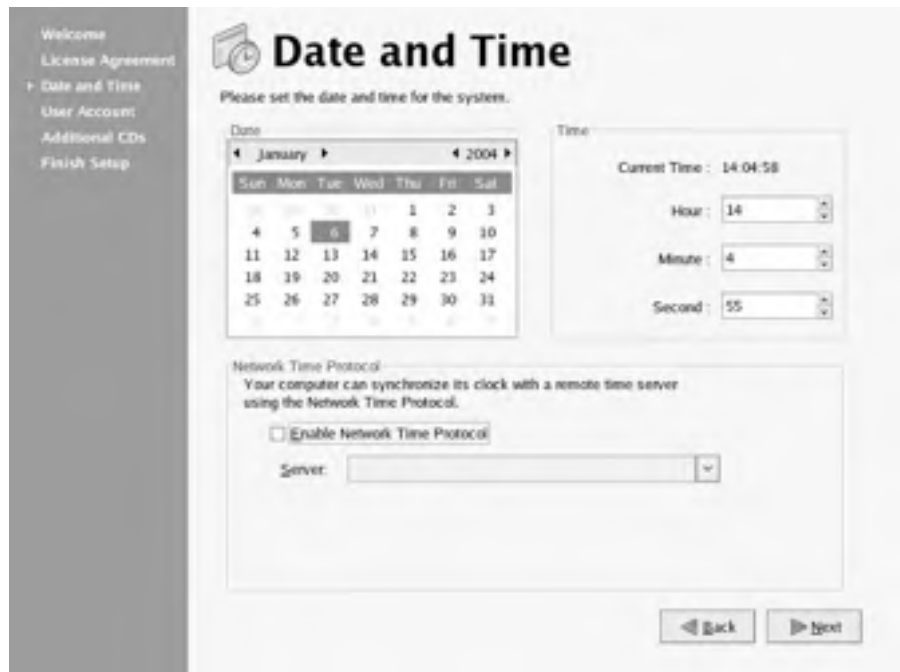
Welcome
License Agreement
Date and Time
User Account
Additional CDs
Finish Setup

Date and Time

Please set the date and time for the system.

Date

January 2004

| Sun | Mon | Tue | Wed | Thu | Fri | Sat |
|---|---|---|---|---|---|---|
| 28 | 29 | 30 | 31 | 1 | 2 | 3 |
| 4 | 5 | 6 | 7 | 8 | 9 | 10 |
| 11 | 12 | 13 | 14 | 15 | 16 | 17 |
| 18 | 19 | 20 | 21 | 22 | 23 | 24 |
| 25 | 26 | 27 | 28 | 29 | 30 | 31 |
| 1 | 2 | 3 | 4 | 5 | 6 | 7 |

Time

Current Time : 14:04:58

Hour : 14

Minute : 4

Second : 55

Network Time Protocol

Your computer can synchronize its clock with a remote time server using the Network Time Protocol.

Enable Network Time Protocol

Server:

Back

Next